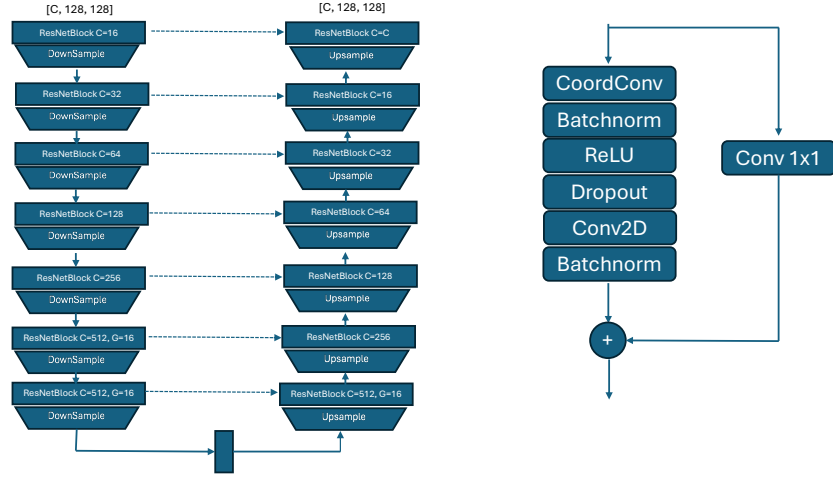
[C, 128, 128]

ResNetBlock C=16
DownSample
ResNetBlock C=32
DownSample
ResNetBlock C=64
DownSample
ResNetBlock C=128
DownSample
ResNetBlock C=256
DownSample
ResNetBlock C=512, G=16
DownSample
ResNetBlock C=512, G=16
DownSample

[C, 128, 128]

ResNetBlock C=C
Upsample
ResNetBlock C=16
Upsample
ResNetBlock C=32
Upsample
ResNetBlock C=64
Upsample
ResNetBlock C=128
Upsample
ResNetBlock C=256
Upsample
ResNetBlock C=512, G=16
Upsample

CoordConv
Batchnorm
ReLU
Dropout
Conv2D
Batchnorm
Conv 1x1
+